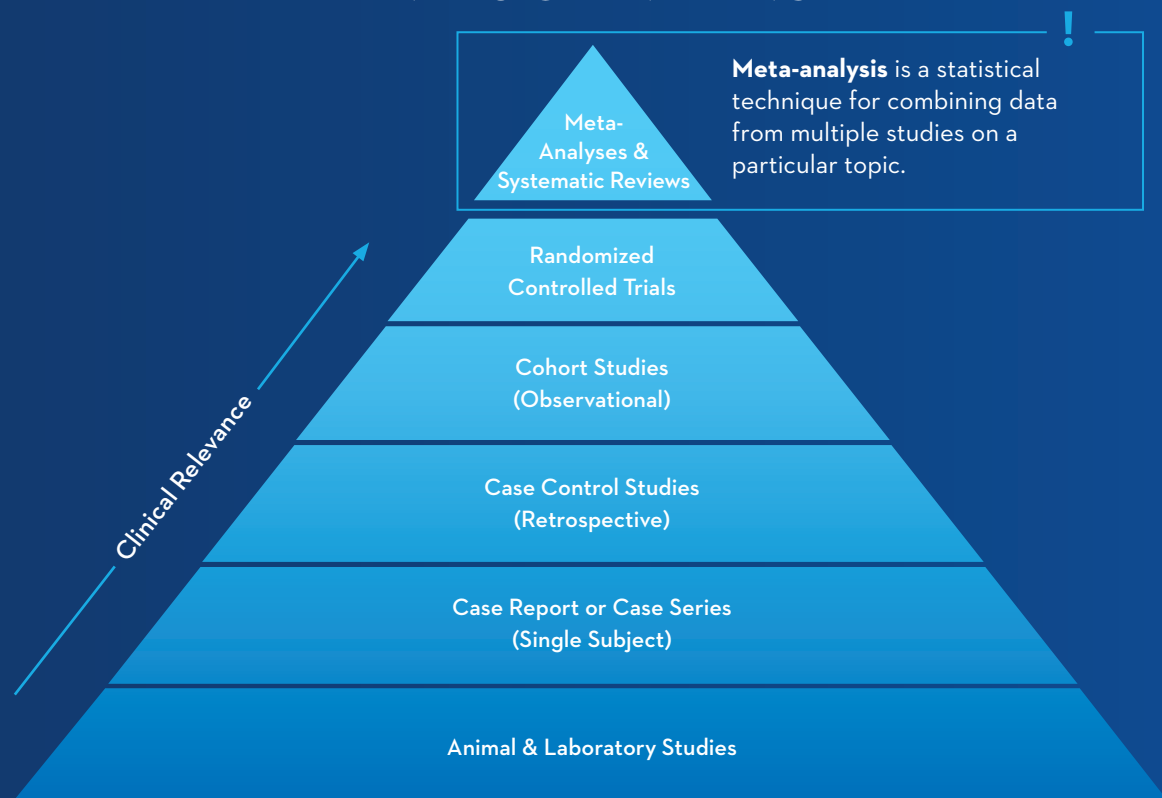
!

Meta-analysis is a statistical technique for combining data from multiple studies on a particular topic.

Meta-Analyses & Systematic Reviews

Randomized Controlled Trials

Cohort Studies (Observational)

Case Control Studies (Retrospective)

Case Report or Case Series (Single Subject)

Animal & Laboratory Studies

Clinical Relevance